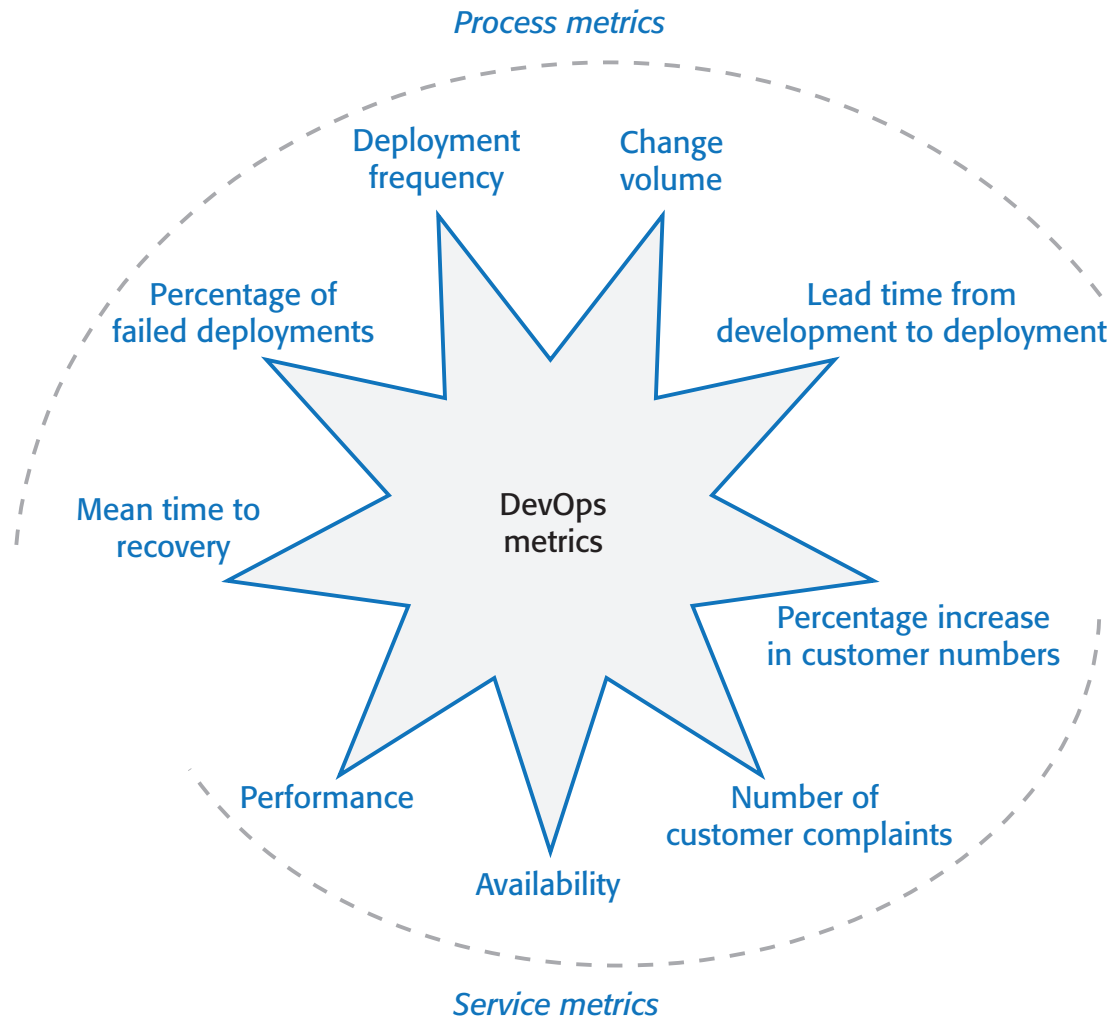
Process metrics

Deployment frequency

Change volume

Percentage of failed deployments

Lead time from development to deployment

DevOps metrics

Mean time to recovery

Percentage increase in customer numbers

Performance

Number of customer complaints

Availability

Service metrics